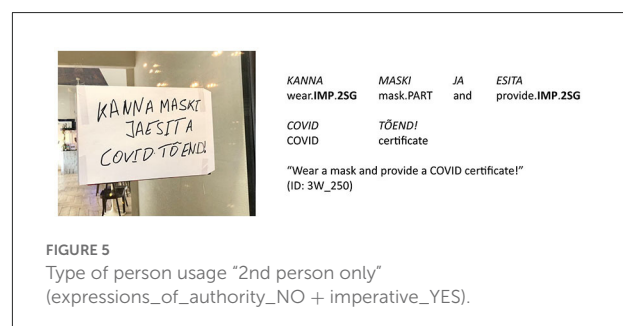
KANNA MASKI
JAESITA
COVID TÕEND!

| *KANNA* | *MASKI* | *JA* | *ESITA* |
|---|---|---|---|
| wear.**IMP.2SG** | mask.PART | and | provide.**IMP.2SG** |

| *COVID* | *TÕEND!* |
|---|---|
| COVID | certificate |

"Wear a mask and provide a COVID certificate!"
(ID: 3W_250)

FIGURE 5
Type of person usage "2nd person only" (expressions_of_authority_NO + imperative_YES).